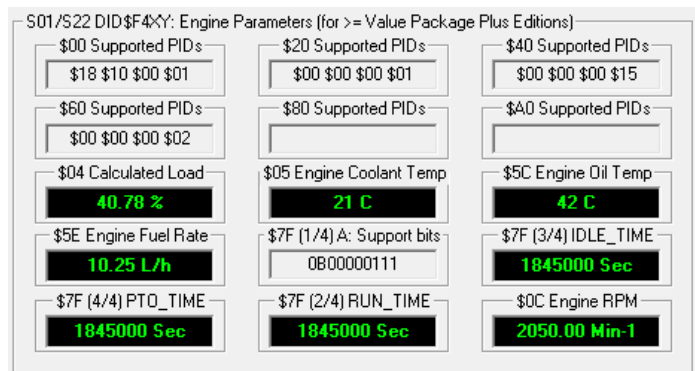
S01/S22 DID$F4XY: Engine Parameters (for >= Value Package Plus Editions)

$00 Supported PIDs
$18 $10 $00 $01

$20 Supported PIDs
$00 $00 $00 $01

$40 Supported PIDs
$00 $00 $00 $15

$60 Supported PIDs
$00 $00 $00 $02

$80 Supported PIDs

$A0 Supported PIDs

$04 Calculated Load
40.78 %

$05 Engine Coolant Temp
21 C

$5C Engine Oil Temp
42 C

$5E Engine Fuel Rate
10.25 L/h

$7F (1/4) A: Support bits
0B00000111

$7F (3/4) IDLE_TIME
1845000 Sec

$7F (4/4) PTO_TIME
1845000 Sec

$7F (2/4) RUN_TIME
1845000 Sec

$0C Engine RPM
2050.00 Min-1